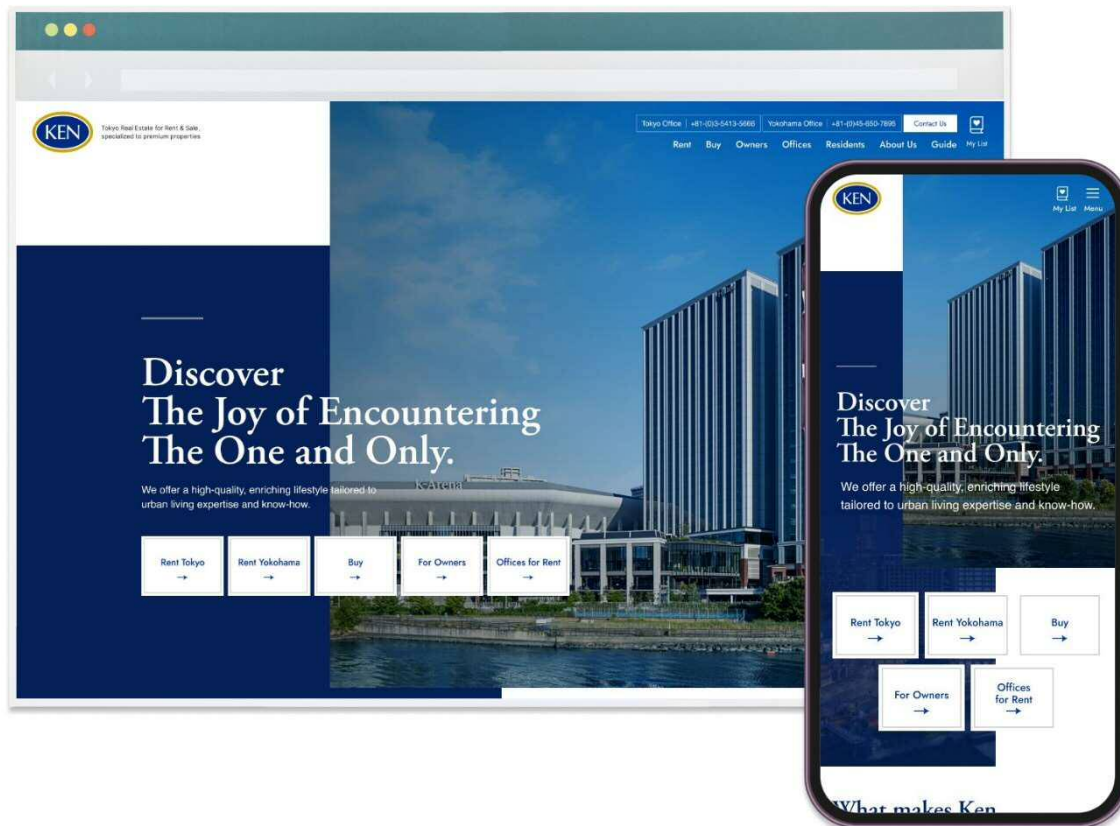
KEN

Tokyo Real Estate for Rent & Sale, specialized to premium properties

Tokyo Office +81-(0)3-5413-5666 Yokohama Office +81-(0)45-650-7895 Contact Us

My List

Rent Buy Owners Offices Residents About Us Guide

Discover
The Joy of Encountering
The One and Only.

We offer a high-quality, enriching lifestyle tailored to urban living expertise and know-how.

Rent Tokyo →

Rent Yokohama →

Buy →

For Owners →

Offices for Rent →

KEN

My List Menu

Discover
The Joy of Encountering
The One and Only.

We offer a high-quality, enriching lifestyle tailored to urban living expertise and know-how.

Rent Tokyo →

Rent Yokohama →

Buy →

For Owners →

Offices for Rent →

What makes Ken